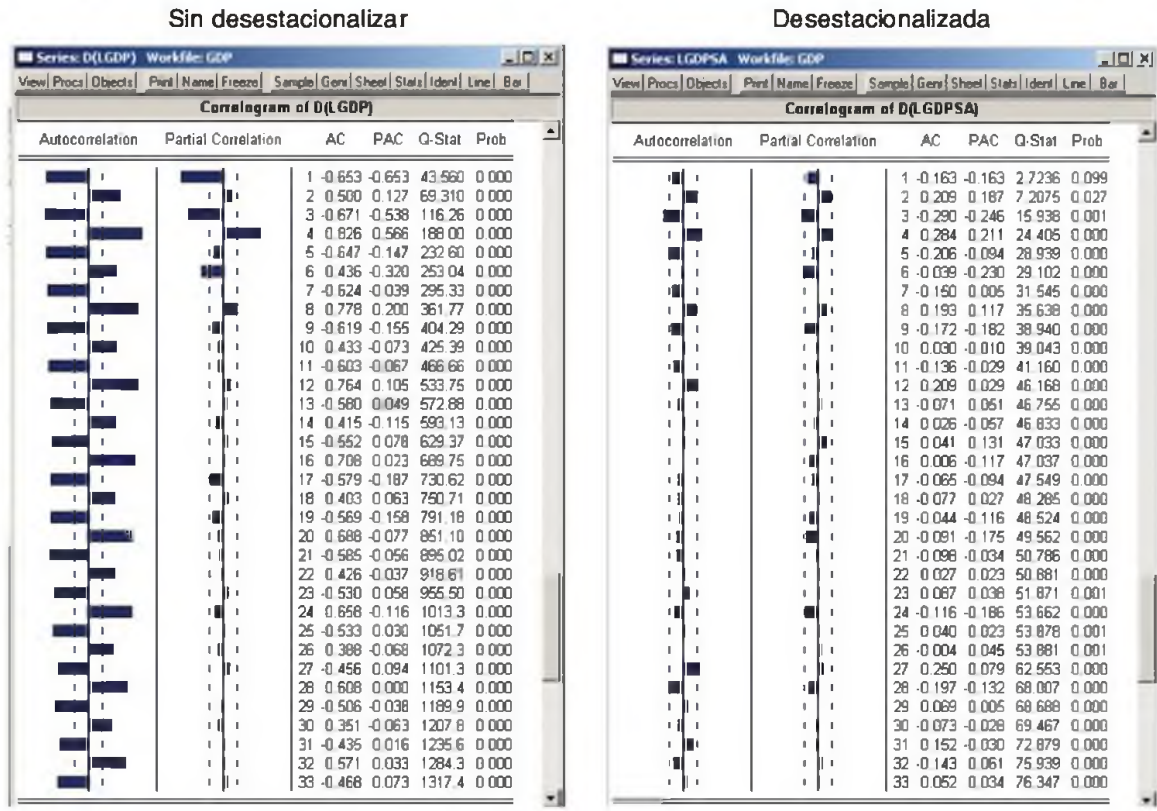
Sin desestacionalizar

Series: D(LGDP) Workfile: GDP

View | Procs | Objects | Print | Name | Freeze | Sample | Genr | Sheet | Stats | Ident | Line | Bar

Correlogram of D(LGDP)

| Autocorrelation | Partial Correlation | | AC | PAC | Q-Stat | Prob |
|---|---|---|---|---|---|---|
| | | 1 | -0.653 | -0.653 | 43.560 | 0.000 |
| | | 2 | 0.500 | 0.127 | 69.310 | 0.000 |
| | | 3 | -0.671 | -0.538 | 116.26 | 0.000 |
| | | 4 | 0.826 | 0.566 | 188.00 | 0.000 |
| | | 5 | -0.647 | -0.147 | 232.60 | 0.000 |
| | | 6 | 0.436 | -0.320 | 253.04 | 0.000 |
| | | 7 | -0.624 | -0.039 | 295.33 | 0.000 |
| | | 8 | 0.778 | 0.200 | 361.77 | 0.000 |
| | | 9 | -0.619 | -0.155 | 404.29 | 0.000 |
| | | 10 | 0.433 | -0.073 | 425.39 | 0.000 |
| | | 11 | -0.603 | -0.067 | 466.66 | 0.000 |
| | | 12 | 0.764 | 0.105 | 533.75 | 0.000 |
| | | 13 | -0.580 | 0.049 | 572.88 | 0.000 |
| | | 14 | 0.415 | -0.115 | 593.13 | 0.000 |
| | | 15 | -0.552 | 0.078 | 629.37 | 0.000 |
| | | 16 | 0.708 | 0.023 | 689.75 | 0.000 |
| | | 17 | -0.579 | -0.187 | 730.62 | 0.000 |
| | | 18 | 0.403 | 0.063 | 750.71 | 0.000 |
| | | 19 | -0.569 | -0.158 | 791.18 | 0.000 |
| | | 20 | 0.688 | -0.077 | 851.10 | 0.000 |
| | | 21 | -0.585 | -0.056 | 895.02 | 0.000 |
| | | 22 | 0.426 | -0.037 | 918.61 | 0.000 |
| | | 23 | -0.530 | 0.058 | 955.50 | 0.000 |
| | | 24 | 0.658 | -0.116 | 1013.3 | 0.000 |
| | | 25 | -0.533 | 0.030 | 1051.7 | 0.000 |
| | | 26 | 0.388 | -0.068 | 1072.3 | 0.000 |
| | | 27 | -0.456 | 0.094 | 1101.3 | 0.000 |
| | | 28 | 0.608 | 0.000 | 1153.4 | 0.000 |
| | | 29 | -0.506 | -0.038 | 1189.9 | 0.000 |
| | | 30 | 0.351 | -0.063 | 1207.8 | 0.000 |
| | | 31 | -0.435 | 0.016 | 1235.6 | 0.000 |
| | | 32 | 0.571 | 0.033 | 1284.3 | 0.000 |
| | | 33 | -0.468 | 0.073 | 1317.4 | 0.000 |

Desestacionalizada

Series: LGDPSA Workfile: GDP

View | Procs | Objects | Print | Name | Freeze | Sample | Genr | Sheet | Stats | Ident | Line | Bar

Correlogram of D(LGDPSA)

| Autocorrelation | Partial Correlation | | AC | PAC | Q-Stat | Prob |
|---|---|---|---|---|---|---|
| | | 1 | -0.163 | -0.163 | 2.7236 | 0.099 |
| | | 2 | 0.209 | 0.187 | 7.2075 | 0.027 |
| | | 3 | -0.290 | -0.246 | 15.938 | 0.001 |
| | | 4 | 0.284 | 0.211 | 24.405 | 0.000 |
| | | 5 | -0.206 | -0.094 | 28.939 | 0.000 |
| | | 6 | -0.039 | -0.230 | 29.102 | 0.000 |
| | | 7 | -0.150 | 0.005 | 31.545 | 0.000 |
| | | 8 | 0.193 | 0.117 | 35.638 | 0.000 |
| | | 9 | -0.172 | -0.182 | 38.940 | 0.000 |
| | | 10 | 0.030 | -0.010 | 39.043 | 0.000 |
| | | 11 | -0.136 | -0.029 | 41.160 | 0.000 |
| | | 12 | 0.209 | 0.029 | 46.168 | 0.000 |
| | | 13 | -0.071 | 0.051 | 46.755 | 0.000 |
| | | 14 | 0.026 | -0.057 | 46.833 | 0.000 |
| | | 15 | 0.041 | 0.131 | 47.033 | 0.000 |
| | | 16 | 0.006 | -0.117 | 47.037 | 0.000 |
| | | 17 | -0.065 | -0.094 | 47.549 | 0.000 |
| | | 18 | -0.077 | 0.027 | 48.285 | 0.000 |
| | | 19 | -0.044 | -0.116 | 48.524 | 0.000 |
| | | 20 | -0.091 | -0.175 | 49.562 | 0.000 |
| | | 21 | -0.098 | -0.034 | 50.786 | 0.000 |
| | | 22 | 0.027 | 0.023 | 50.881 | 0.000 |
| | | 23 | 0.087 | 0.038 | 51.871 | 0.001 |
| | | 24 | -0.116 | -0.186 | 53.662 | 0.000 |
| | | 25 | 0.040 | 0.023 | 53.878 | 0.001 |
| | | 26 | -0.004 | 0.045 | 53.881 | 0.001 |
| | | 27 | 0.250 | 0.079 | 62.553 | 0.000 |
| | | 28 | -0.197 | -0.132 | 68.007 | 0.000 |
| | | 29 | 0.069 | 0.005 | 68.688 | 0.000 |
| | | 30 | -0.073 | -0.028 | 69.467 | 0.000 |
| | | 31 | 0.152 | -0.030 | 72.879 | 0.000 |
| | | 32 | -0.143 | 0.061 | 75.939 | 0.000 |
| | | 33 | 0.052 | 0.034 | 76.347 | 0.000 |